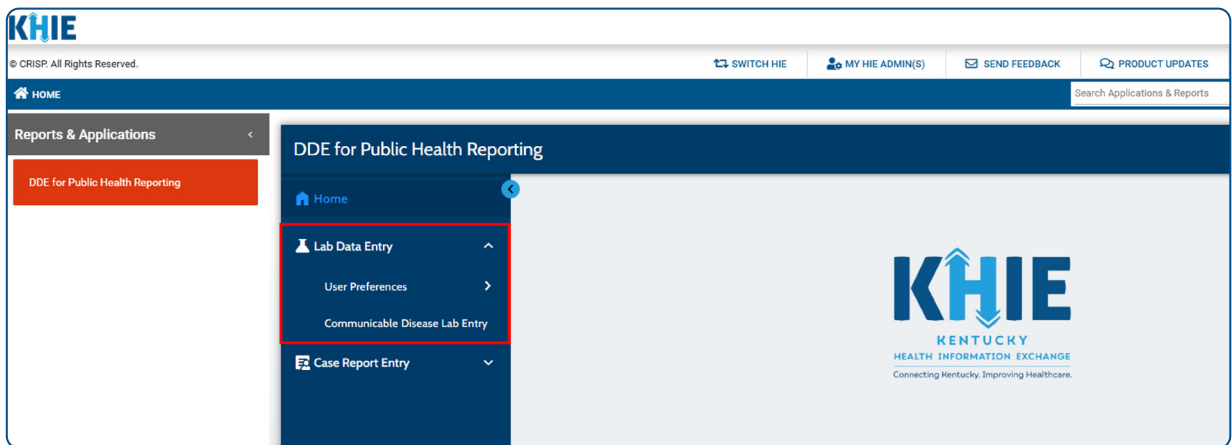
KHIE

© CRISP. All Rights Reserved.

SWITCH HIE
MY HIE ADMIN(S)
SEND FEEDBACK
PRODUCT UPDATES

HOME

Search Applications & Reports

Reports & Applications

DDE for Public Health Reporting

DDE for Public Health Reporting

Home

Lab Data Entry

User Preferences

Communicable Disease Lab Entry

Case Report Entry

KHIE
KENTUCKY
HEALTH INFORMATION EXCHANGE
Connecting Kentucky. Improving Healthcare.